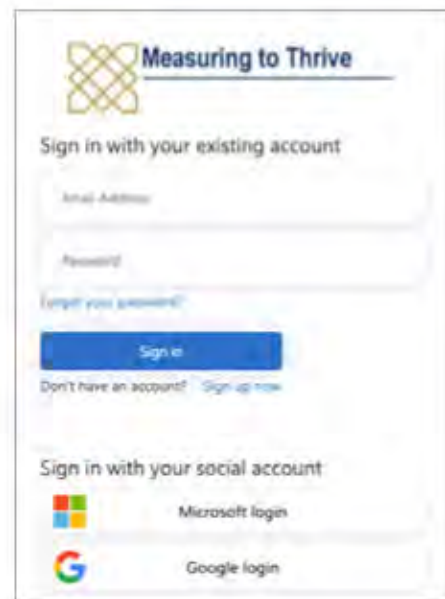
Measuring to Thrive

Sign in with your existing account

Email Address

Password

Forgot your password?

Sign in

Don't have an account? Sign up now

Sign in with your social account

Microsoft login

Google login